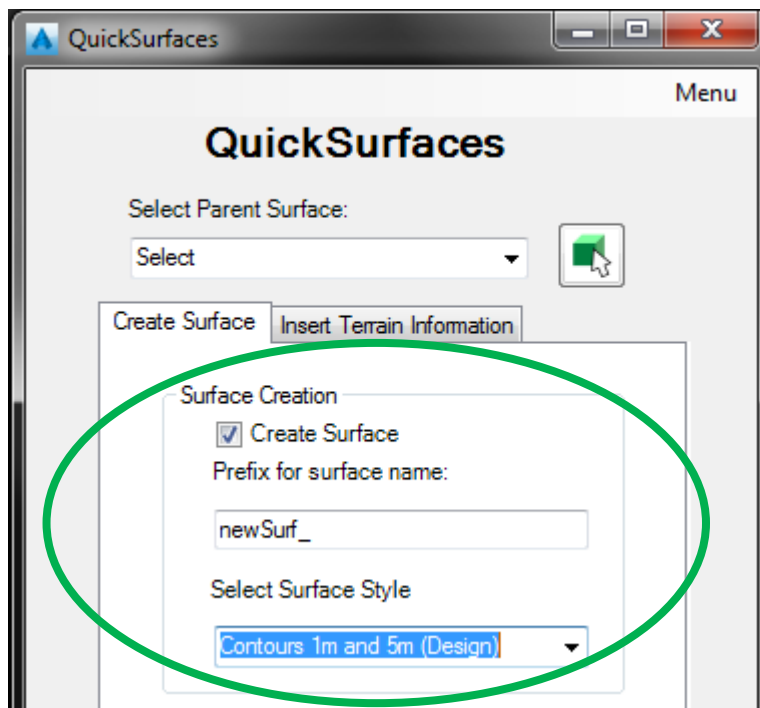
QuickSurfaces

Menu

QuickSurfaces

Select Parent Surface:

Select

Create Surface

Insert Terrain Information

Surface Creation

Create Surface

Prefix for surface name:

newSurf_

Select Surface Style

Contours 1m and 5m (Design)